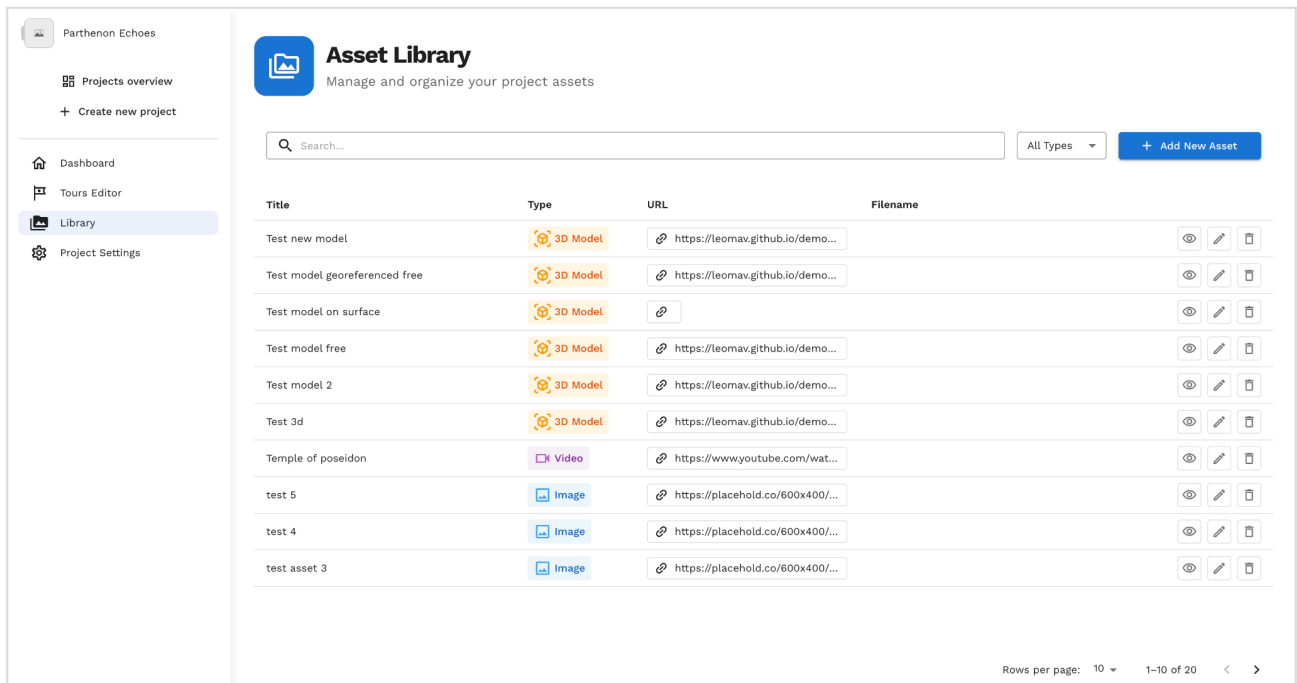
Parthenon Echoes

Projects overview

+ Create new project

Dashboard

Tours Editor

Library

Project Settings

Asset Library

Manage and organize your project assets

Search...

All Types

+ Add New Asset

| Title | Type | URL | Filename |
|---|---|---|---|
| Test new model | 3D Model | https://leomav.github.io/demo... | |
| Test model georeferenced free | 3D Model | https://leomav.github.io/demo... | |
| Test model on surface | 3D Model | | |
| Test model free | 3D Model | https://leomav.github.io/demo... | |
| Test model 2 | 3D Model | https://leomav.github.io/demo... | |
| Test 3d | 3D Model | https://leomav.github.io/demo... | |
| Temple of poseidon | Video | https://www.youtube.com/wat... | |
| test 5 | Image | https://placehold.co/600x400/... | |
| test 4 | Image | https://placehold.co/600x400/... | |
| test asset 3 | Image | https://placehold.co/600x400/... | |

Rows per page: 10 1–10 of 20